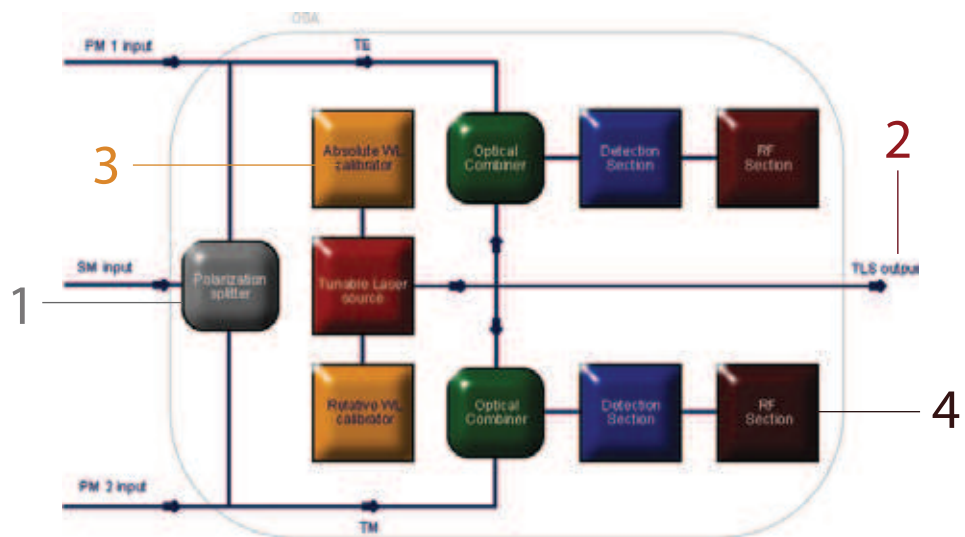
OSA

PM 1 input

TE

3

Absolute WL calibrator

Optical Combiner

Detection Section

RF Section

2

SM input

Polarization splitter

Tunable Laser source

TLS output

1

Relative WL calibrator

Optical Combiner

Detection Section

RF Section

4

PM 2 input

TM